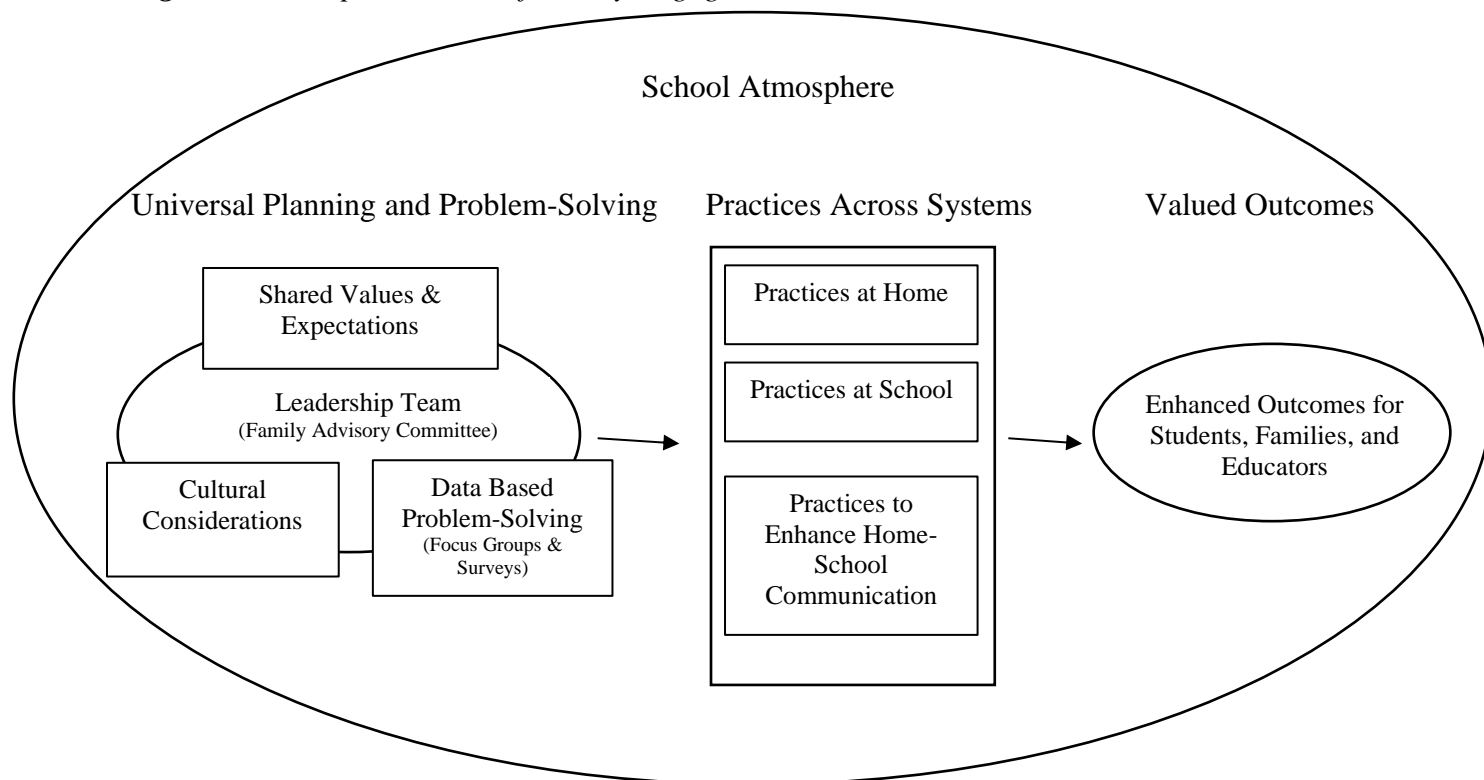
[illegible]

School Atmosphere

Universal Planning and Problem-Solving

Practices Across Systems

Valued Outcomes

Shared Values & Expectations

Leadership Team (Family Advisory Committee)

Cultural Considerations

Data Based Problem-Solving (Focus Groups & Surveys)

Practices at Home

Practices at School

Practices to Enhance Home-School Communication

Enhanced Outcomes for Students, Families, and Educators